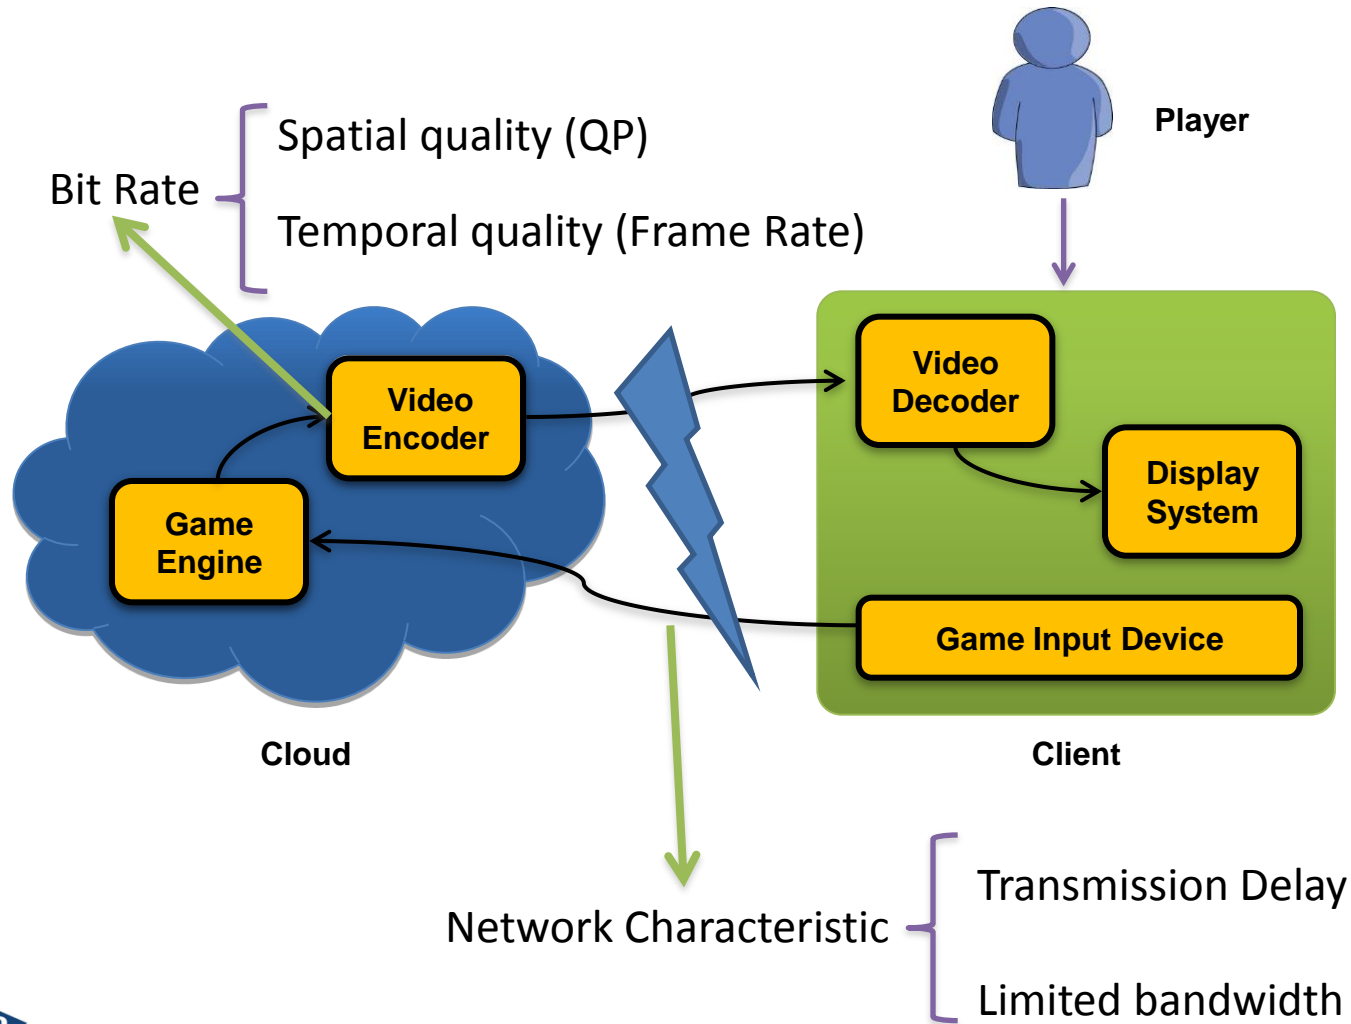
Player

Bit Rate

Spatial quality (QP)

Temporal quality (Frame Rate)

Video Encoder

Game Engine

Video Decoder

Display System

Game Input Device

Cloud

Client

Network Characteristic

Transmission Delay

Limited bandwidth